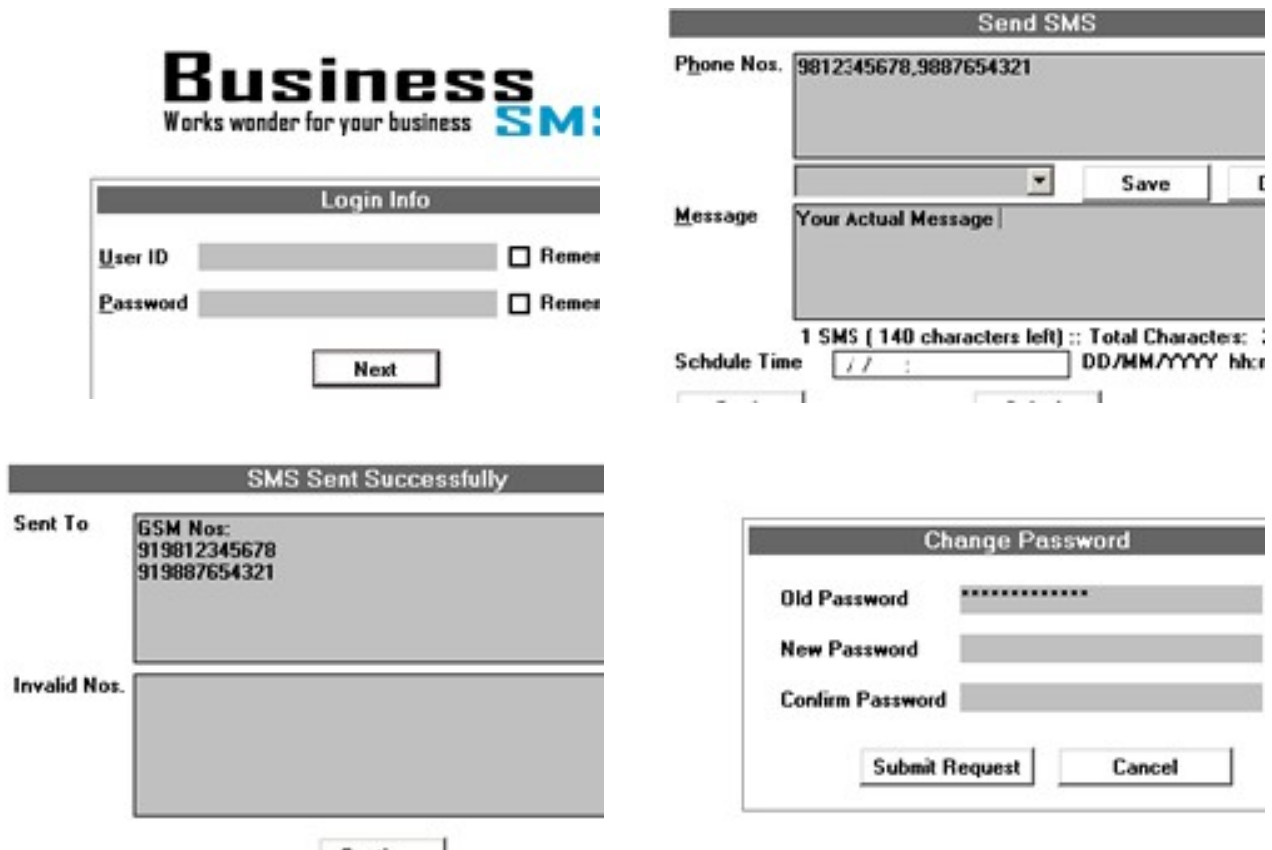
Business
Works wonder for your business SM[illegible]

Login Info

User ID ☐ Remem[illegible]

Password ☐ Remem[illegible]

Next

Send SMS

Phone Nos. 9812345678,9887654321

Save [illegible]

Message Your Actual Message

1 SMS ( 140 characters left) :: Total Characters: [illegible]

Schdule Time / / : DD/MM/YYYY hh:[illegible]

SMS Sent Successfully

Sent To GSM Nos:
919812345678
919887654321

Invalid Nos.

Change Password

Old Password **************

New Password

Confirm Password

Submit Request Cancel